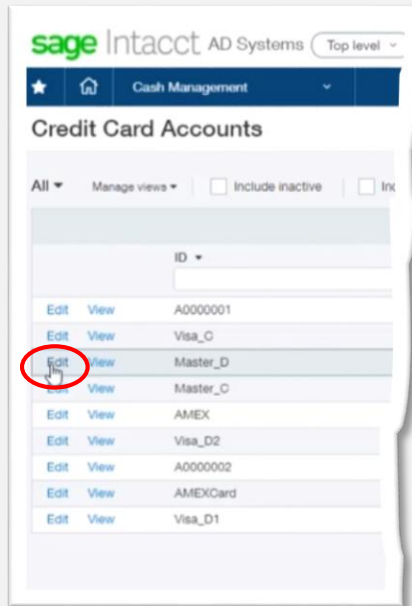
sage Intacct AD Systems Top level

Cash Management

Credit Card Accounts

All ▾ Manage views ▾ Include inactive Inc

| | | ID ▾ |
|---|---|---|
| Edit | View | A0000001 |
| Edit | View | Visa_C |
| Edit | View | Master_D |
| Edit | View | Master_C |
| Edit | View | AMEX |
| Edit | View | Visa_D2 |
| Edit | View | A0000002 |
| Edit | View | AMEXCard |
| Edit | View | Visa_D1 |